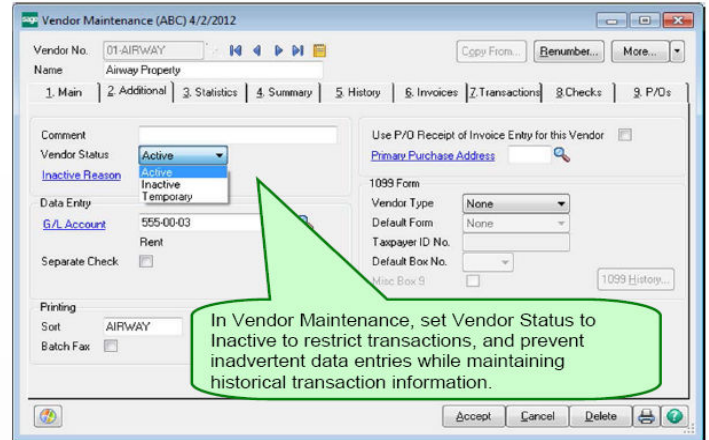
sage Vendor Maintenance (ABC) 4/2/2012

Vendor No. 01-AIRWAY

Name Airway Property

Copy From... Renumber... More...

1. Main 2. Additional 3. Statistics 4. Summary 5. History 6. Invoices 7. Transactions 8. Checks 9. P/Os

Comment

Vendor Status Active

Active
Inactive
Temporary

Inactive Reason

Data Entry

G/L Account 555-00-03

Rent

Separate Check

Printing

Sort AIRWAY

Batch Fax

Use P/O Receipt of Invoice Entry for this Vendor

Primary Purchase Address

1099 Form

Vendor Type None

Default Form None

Taxpayer ID No.

Default Box No.

Misc Box 9

1099 History...

In Vendor Maintenance, set Vendor Status to Inactive to restrict transactions, and prevent inadvertent data entries while maintaining historical transaction information.

Accept Cancel Delete